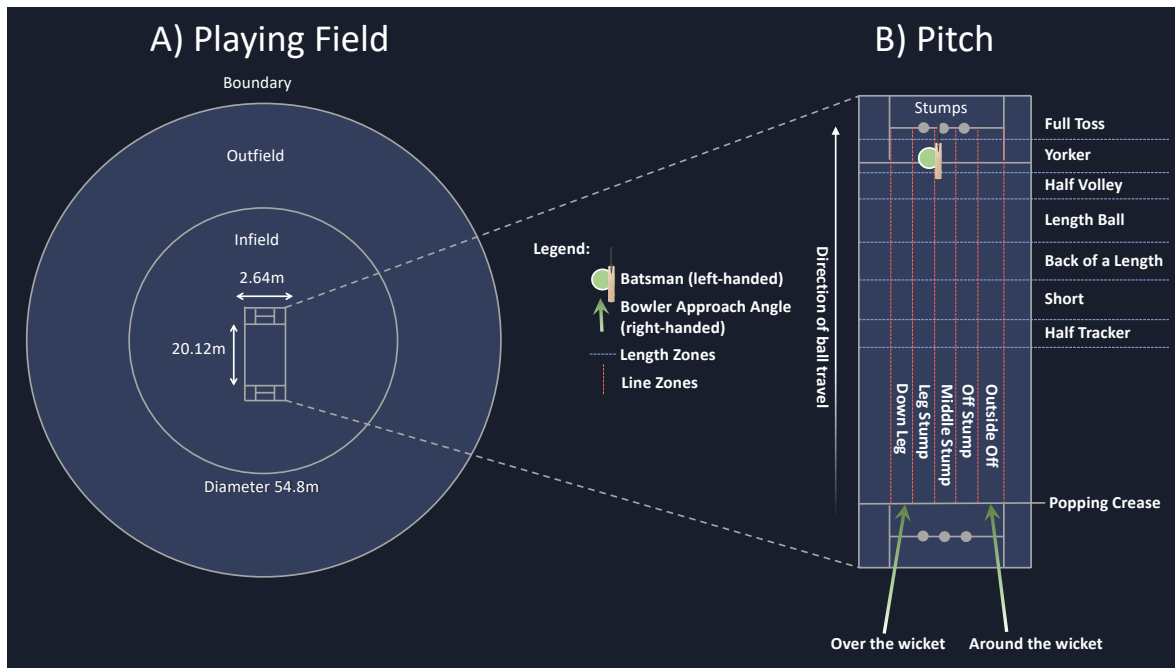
A) Playing Field

Boundary

Outfield

Infield

2.64m

20.12m

Diameter 54.8m

Legend:

Batsman (left-handed)

Bowler Approach Angle (right-handed)

Length Zones

Line Zones

B) Pitch

Stumps

Full Toss

Yorker

Half Volley

Length Ball

Back of a Length

Short

Half Tracker

Direction of ball travel

Down Leg

Leg Stump

Middle Stump

Off Stump

Outside Off

Popping Crease

Over the wicket

Around the wicket